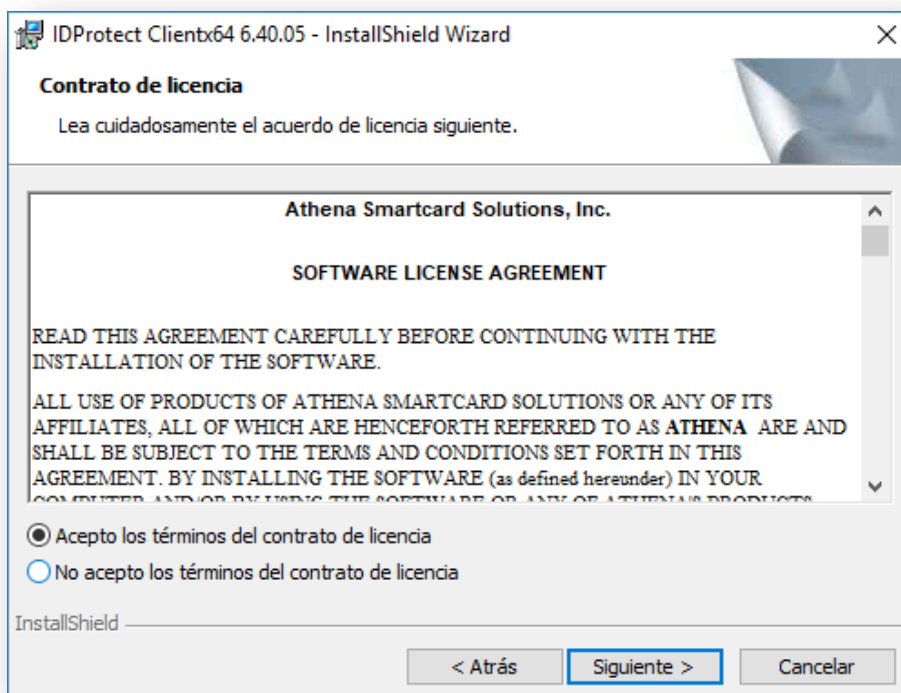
IDProtect Clientx64 6.40.05 - InstallShield Wizard

×

Contrato de licencia

Lea cuidadosamente el acuerdo de licencia siguiente.

Athena Smartcard Solutions, Inc.

SOFTWARE LICENSE AGREEMENT

READ THIS AGREEMENT CAREFULLY BEFORE CONTINUING WITH THE INSTALLATION OF THE SOFTWARE.

ALL USE OF PRODUCTS OF ATHENA SMARTCARD SOLUTIONS OR ANY OF ITS AFFILIATES, ALL OF WHICH ARE HENCEFORTH REFERRED TO AS **ATHENA** ARE AND SHALL BE SUBJECT TO THE TERMS AND CONDITIONS SET FORTH IN THIS AGREEMENT. BY INSTALLING THE SOFTWARE (as defined hereunder) IN YOUR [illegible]

Acepto los términos del contrato de licencia

No acepto los términos del contrato de licencia

InstallShield

< Atrás

Siguiente >

Cancelar